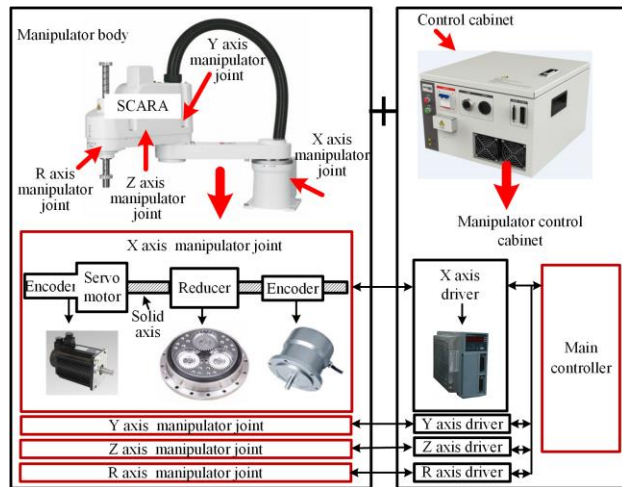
Manipulator body

Y axis manipulator joint

SCARA

R axis manipulator joint

Z axis manipulator joint

X axis manipulator joint

+

Control cabinet

Manipulator control cabinet

X axis manipulator joint

Encoder

Servo motor

Solid axis

Reducer

Encoder

X axis driver

Main controller

Y axis manipulator joint

Y axis driver

Z axis manipulator joint

Z axis driver

R axis manipulator joint

R axis driver